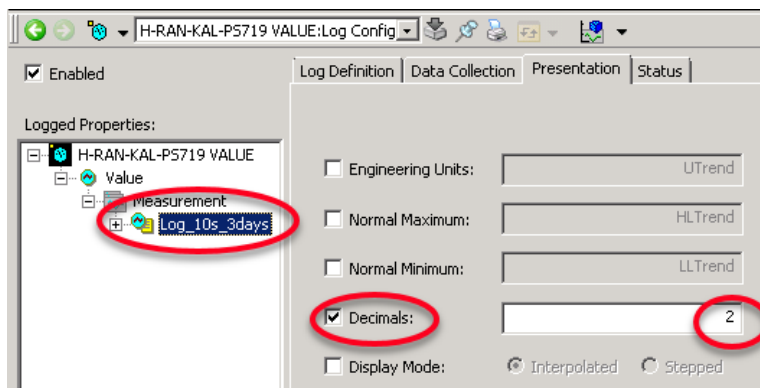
H-RAN-KAL-PS719 VALUE:Log Config

Enabled

Logged Properties:

H-RAN-KAL-PS719 VALUE
Value
Measurement
Log_10s_3days

Log Definition | Data Collection | Presentation | Status

Engineering Units: UTrend

Normal Maximum: HLTrend

Normal Minimum: LLTrend

Decimals: 2

Display Mode: Interpolated Stepped